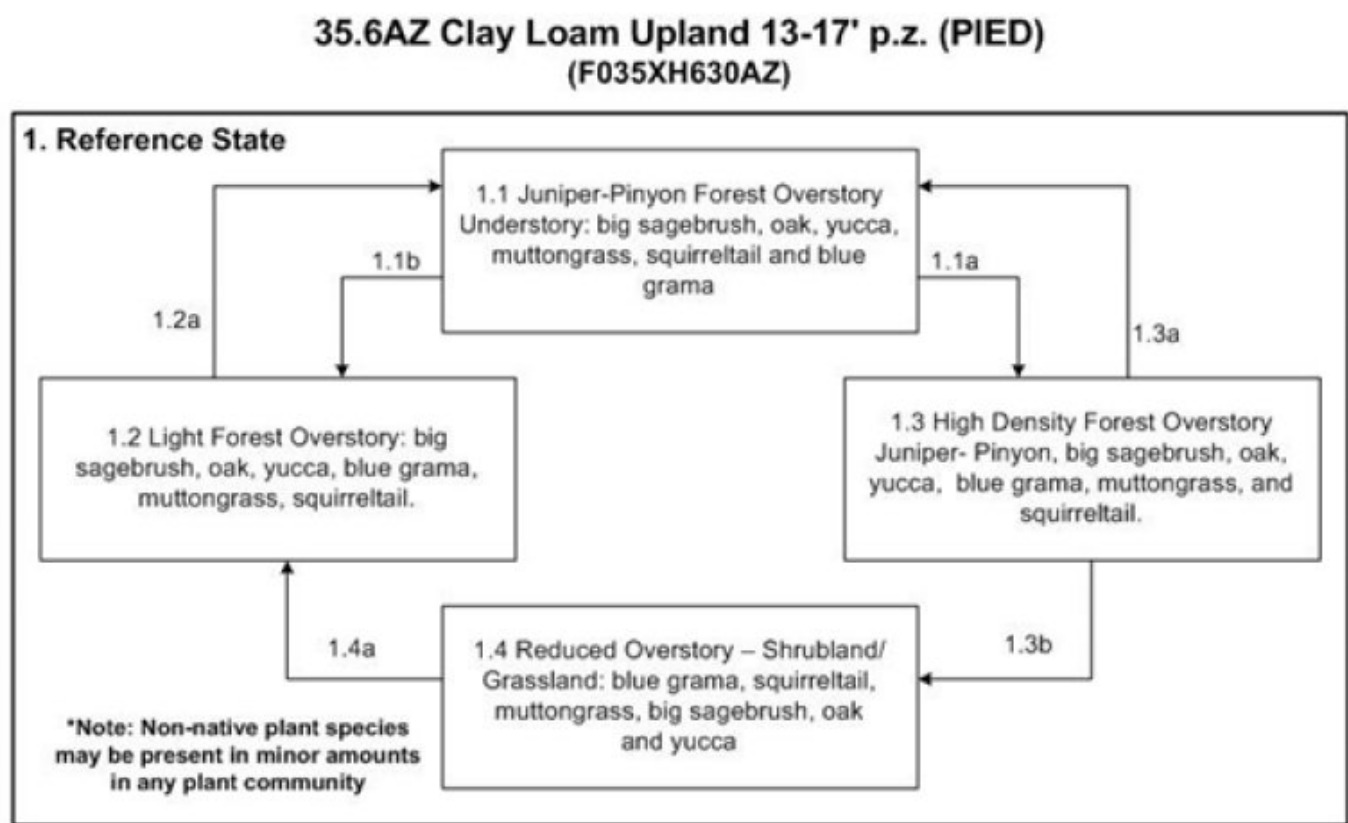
35.6AZ Clay Loam Upland 13-17' p.z. (PIED)
(F035XH630AZ)

1. Reference State

1.1 Juniper-Pinyon Forest Overstory Understory: big sagebrush, oak, yucca, muttongrass, squirreltail and blue grama

1.1b

1.1a

1.2a

1.3a

1.2 Light Forest Overstory: big sagebrush, oak, yucca, blue grama, muttongrass, squirreltail.

1.3 High Density Forest Overstory Juniper- Pinyon, big sagebrush, oak, yucca, blue grama, muttongrass, and squirreltail.

1.4a

1.3b

1.4 Reduced Overstory – Shrubland/ Grassland: blue grama, squirreltail, muttongrass, big sagebrush, oak and yucca

*Note: Non-native plant species may be present in minor amounts in any plant community